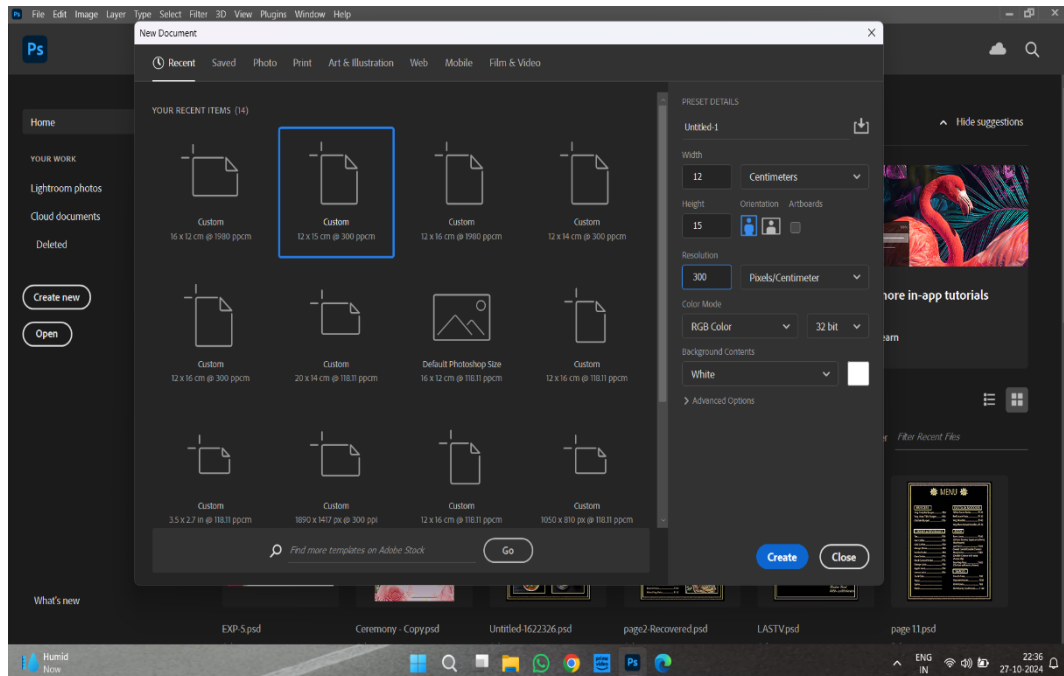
Ps File Edit Image Layer Type Select Filter 3D View Plugins Window Help

Ps

Home

YOUR WORK

Lightroom photos

Cloud documents

Deleted

Create new

Open

What's new

New Document

Recent Saved Photo Print Art & Illustration Web Mobile Film & Video

YOUR RECENT ITEMS (14)

Custom
16 x 12 cm @ 1980 ppcm

Custom
12 x 15 cm @ 300 ppcm

Custom
12 x 16 cm @ 1980 ppcm

Custom
12 x 14 cm @ 300 ppcm

Custom
12 x 16 cm @ 300 ppcm

Custom
20 x 14 cm @ 118.11 ppcm

Default Photoshop Size
16 x 12 cm @ 118.11 ppcm

Custom
12 x 16 cm @ 118.11 ppcm

Custom
3.5 x 2.7 in @ 118.11 ppcm

Custom
1890 x 1417 px @ 300 ppi

Custom
12 x 16 cm @ 118.11 ppcm

Custom
1050 x 810 px @ 118.11 ppcm

Find more templates on Adobe Stock

Go

PRESET DETAILS

Untitled-1

Width

12

Centimeters

Height

15

Orientation Artboards

Resolution

300

Pixels/Centimeter

Color Mode

RGB Color

32 bit

Background Contents

White

Advanced Options

Create

Close

Hide suggestions

ore in-app tutorials

earn

Filter Recent Files

MENU

EXP-5.psd

Ceremony - Copy.psd

Untitled-1622326.psd

page2-Recovered.psd

LASTV.psd

page 1.1.psd

Humid
Now

ENG
IN

22:36
27-10-2024